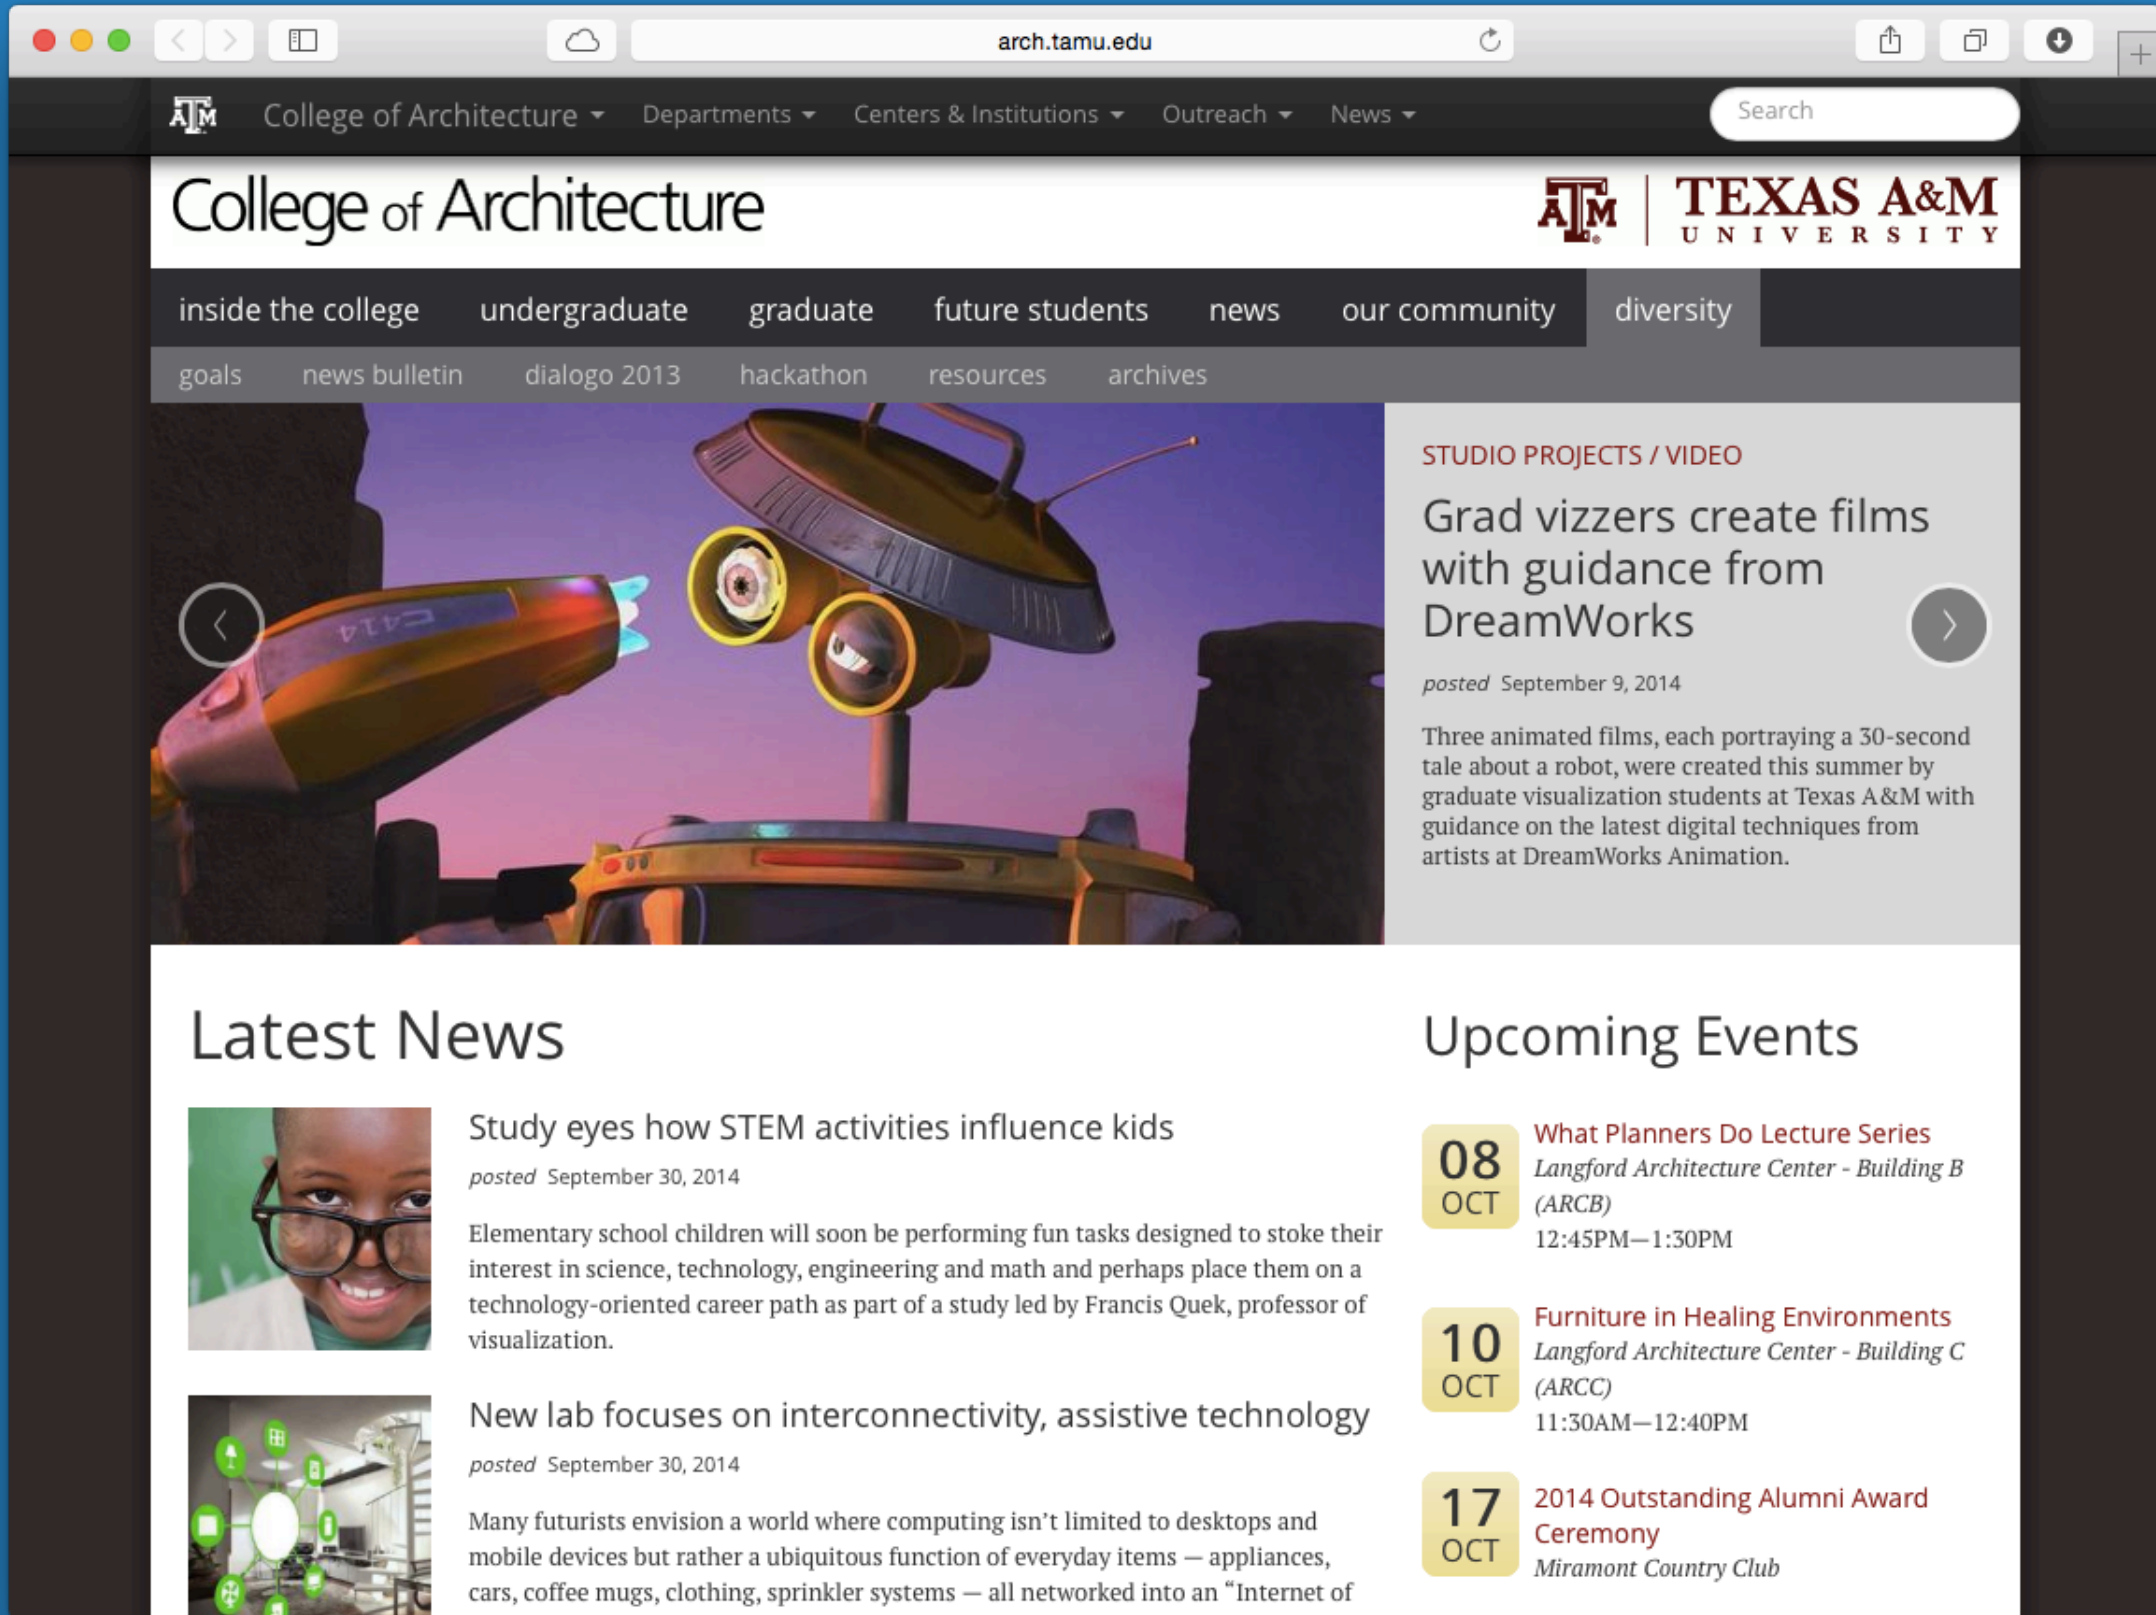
arch.tamu.edu

ATM College of Architecture Departments Centers & Institutions Outreach News Search

College of Architecture

ATM TEXAS A&M UNIVERSITY

inside the college undergraduate graduate future students news our community diversity

goals news bulletin dialogo 2013 hackathon resources archives

STUDIO PROJECTS / VIDEO

Grad vizzers create films with guidance from DreamWorks

posted September 9, 2014

Three animated films, each portraying a 30-second tale about a robot, were created this summer by graduate visualization students at Texas A&M with guidance on the latest digital techniques from artists at DreamWorks Animation.

Latest News

Study eyes how STEM activities influence kids

posted September 30, 2014

Elementary school children will soon be performing fun tasks designed to stoke their interest in science, technology, engineering and math and perhaps place them on a technology-oriented career path as part of a study led by Francis Quek, professor of visualization.

New lab focuses on interconnectivity, assistive technology

posted September 30, 2014

Many futurists envision a world where computing isn't limited to desktops and mobile devices but rather a ubiquitous function of everyday items — appliances, cars, coffee mugs, clothing, sprinkler systems — all networked into an "Internet of

Upcoming Events

08 OCT
What Planners Do Lecture Series
Langford Architecture Center - Building B (ARCB)
12:45PM—1:30PM

10 OCT
Furniture in Healing Environments
Langford Architecture Center - Building C (ARCC)
11:30AM—12:40PM

17 OCT
2014 Outstanding Alumni Award Ceremony
Miramont Country Club